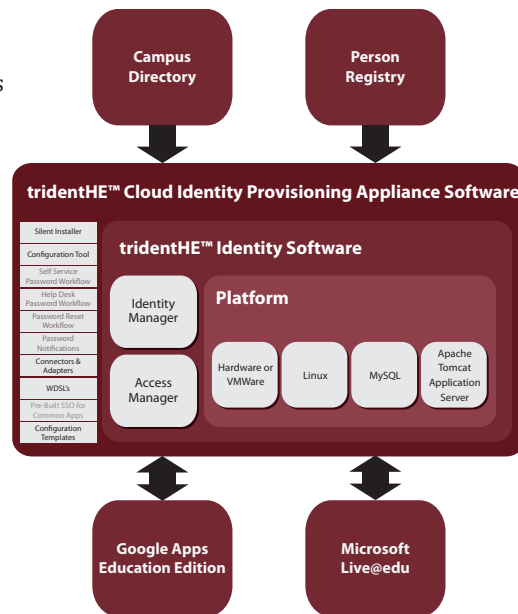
s

Campus Directory

Person Registry

tridentHE™ Cloud Identity Provisioning Appliance Software

Silent Installer

Configuration Tool

Self Service Password Workflow

Help Desk Password Workflow

Password Reset Workflow

Password Notifications

Connectors & Adapters

WDSL's

Pre-Built SSO for Common Apps

Configuration Templates

tridentHE™ Identity Software

Identity Manager

Access Manager

Platform

Hardware or VMWare

Linux

MySQL

Apache Tomcat Application Server

Google Apps Education Edition

Microsoft Live@edu